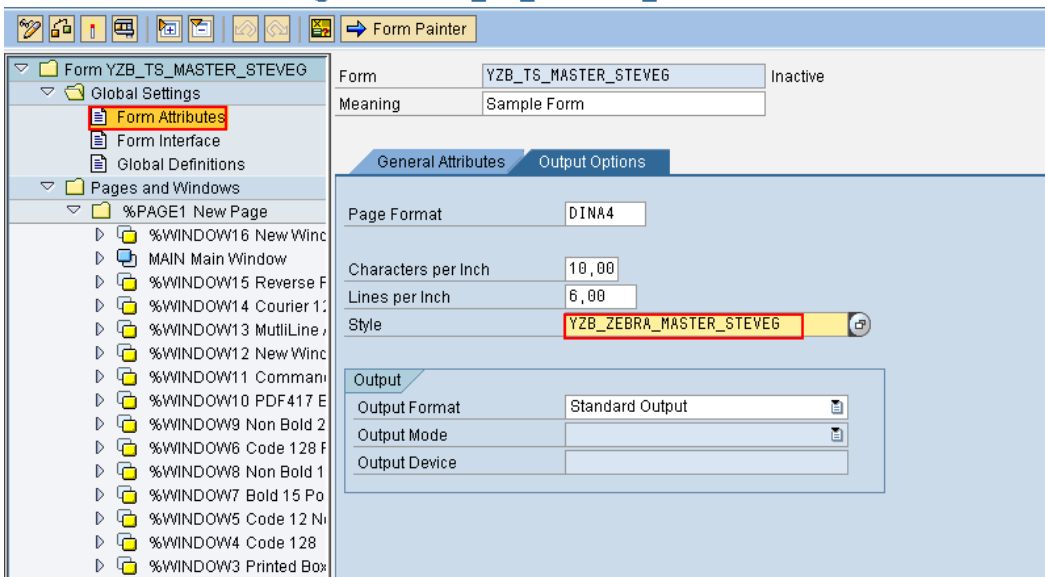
Form Painter

Form YZB_TS_MASTER_STEVEG
Global Settings
Form Attributes
Form Interface
Global Definitions
Pages and Windows
%PAGE1 New Page
%WINDOW16 New Winc
MAIN Main Window
%WINDOW15 Reverse F
%WINDOW14 Courier 1:
%WINDOW13 MutliLine /
%WINDOW12 New Winc
%WINDOW11 Comman
%WINDOW10 PDF417 E
%WINDOW9 Non Bold 2
%WINDOW6 Code 128 F
%WINDOW8 Non Bold 1
%WINDOW7 Bold 15 Po
%WINDOW5 Code 12 N
%WINDOW4 Code 128
%WINDOW3 Printed Box

Form YZB_TS_MASTER_STEVEG Inactive
Meaning Sample Form

General Attributes Output Options

Page Format DINA4
Characters per Inch 10,00
Lines per Inch 6,00
Style YZB_ZEBRA_MASTER_STEVEG

Output
Output Format Standard Output
Output Mode
Output Device